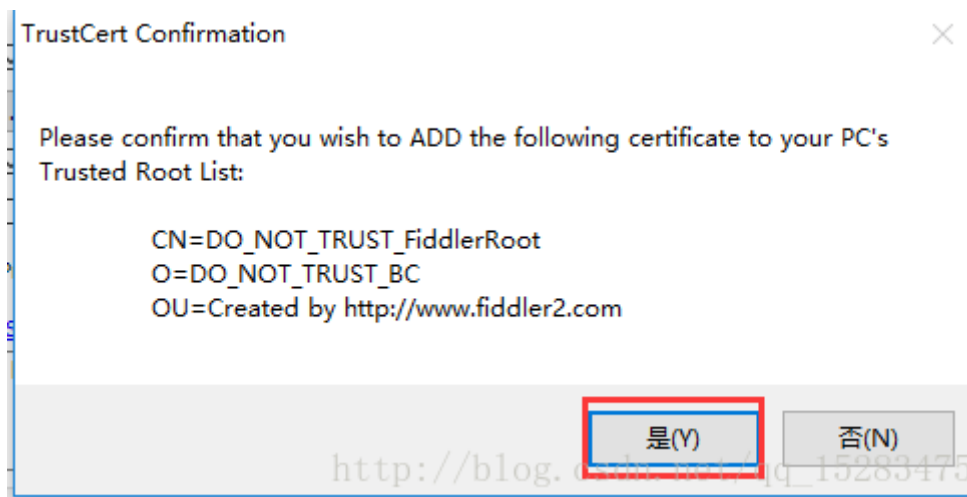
TrustCert Confirmation

×

Please confirm that you wish to ADD the following certificate to your PC's Trusted Root List:

CN=DO_NOT_TRUST_FiddlerRoot
O=DO_NOT_TRUST_BC
OU=Created by http://www.fiddler2.com

是(Y)

否(N)

http://blog.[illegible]/qq_1528347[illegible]